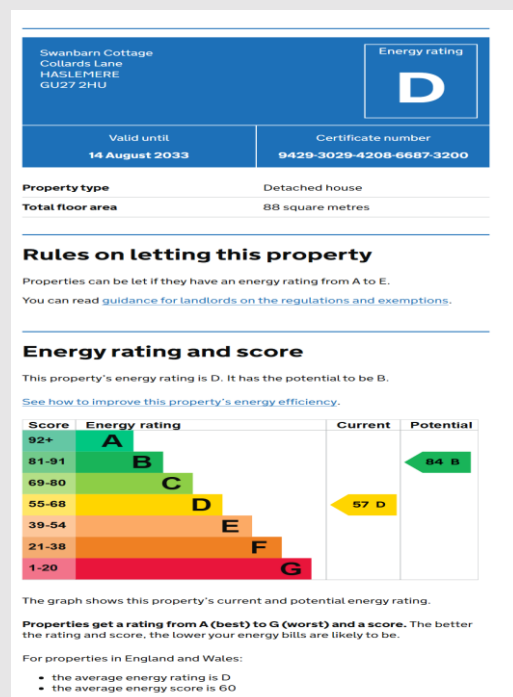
Swanbarn Cottage
Collards Lane
HASLEMERE
GU27 2HU

Energy rating
D

| Valid until | Certificate number |
|---|---|
| 14 August 2033 | 9429-3029-4208-6687-3200 |

| Property type | Detached house |
|---|---|
| Total floor area | 88 square metres |

Rules on letting this property

Properties can be let if they have an energy rating from A to E.

You can read guidance for landlords on the regulations and exemptions.

Energy rating and score

This property's energy rating is D. It has the potential to be B.

See how to improve this property's energy efficiency.

| Score | Energy rating | Current | Potential |
|---|---|---|---|
| 92+ | A | | |
| 81-91 | B | | 84 B |
| 69-80 | C | | |
| 55-68 | D | 57 D | |
| 39-54 | E | | |
| 21-38 | F | | |
| 1-20 | G | | |

The graph shows this property's current and potential energy rating.

Properties get a rating from A (best) to G (worst) and a score. The better the rating and score, the lower your energy bills are likely to be.

For properties in England and Wales:

• the average energy rating is D
• the average energy score is 60